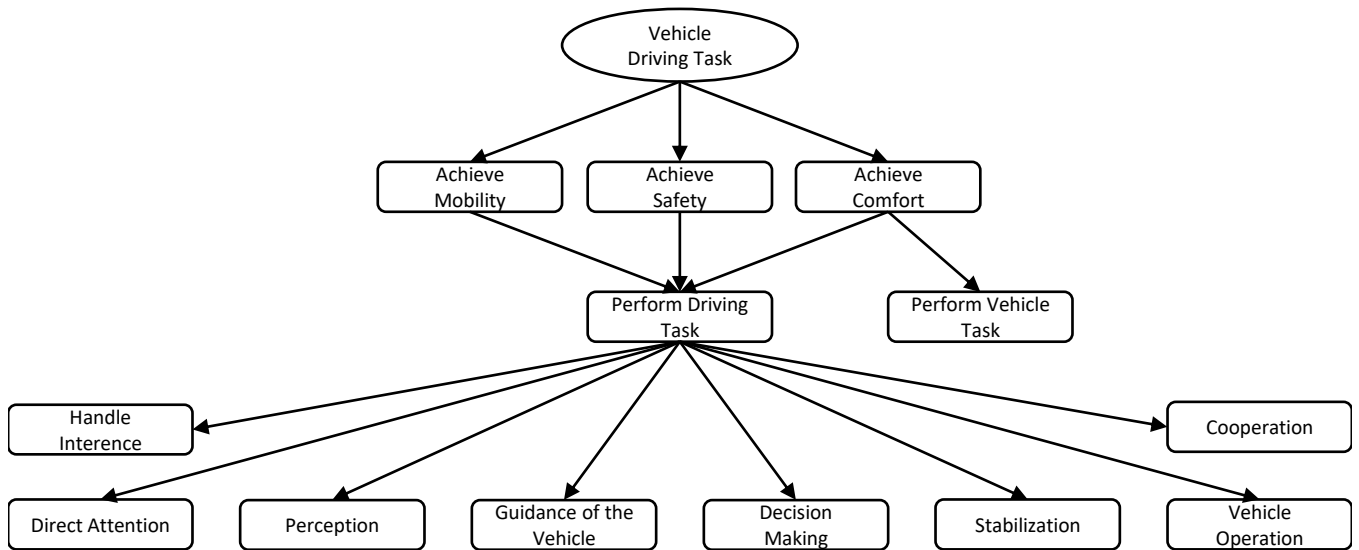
Vehicle Driving Task

Achieve Mobility

Achieve Safety

Achieve Comfort

Perform Driving Task

Perform Vehicle Task

Handle Interence

Cooperation

Direct Attention

Perception

Guidance of the Vehicle

Decision Making

Stabilization

Vehicle Operation